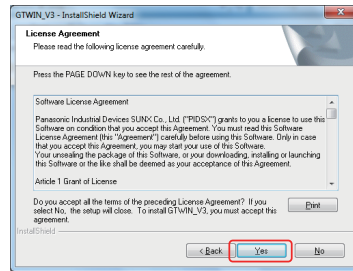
GTWIN_V3 - InstallShield Wizard

License Agreement

Please read the following license agreement carefully.

Press the PAGE DOWN key to see the rest of the agreement.

Software License Agreement

Panasonic Industrial Devices SUNX Co., Ltd. ("PIDSX") grants to you a license to use this Software on condition that you accept this Agreement. You must read this Software License Agreement (this "Agreement") carefully before using this Software. Only in case that you accept this Agreement, you may start your use of this Software. Your unsealing the package of this Software, or your downloading, installing or launching this Software or the like shall be deemed as your acceptance of this Agreement.

Article 1 Grant of License

Do you accept all the terms of the preceding License Agreement? If you select No, the setup will close. To install GTWIN_V3, you must accept this agreement.

Print

InstallShield

< Back

Yes

No